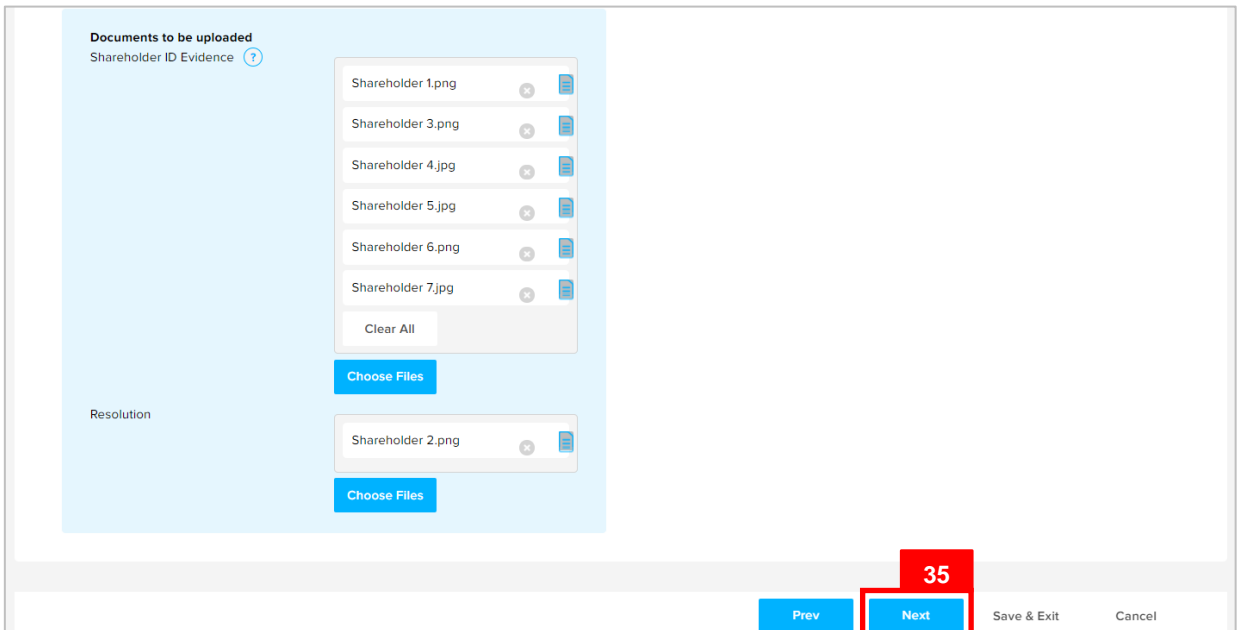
Documents to be uploaded

Shareholder ID Evidence ?

Shareholder 1.png

Shareholder 3.png

Shareholder 4.jpg

Shareholder 5.jpg

Shareholder 6.png

Shareholder 7.jpg

Clear All

Choose Files

Resolution

Shareholder 2.png

Choose Files

35

Prev

Next

Save & Exit

Cancel